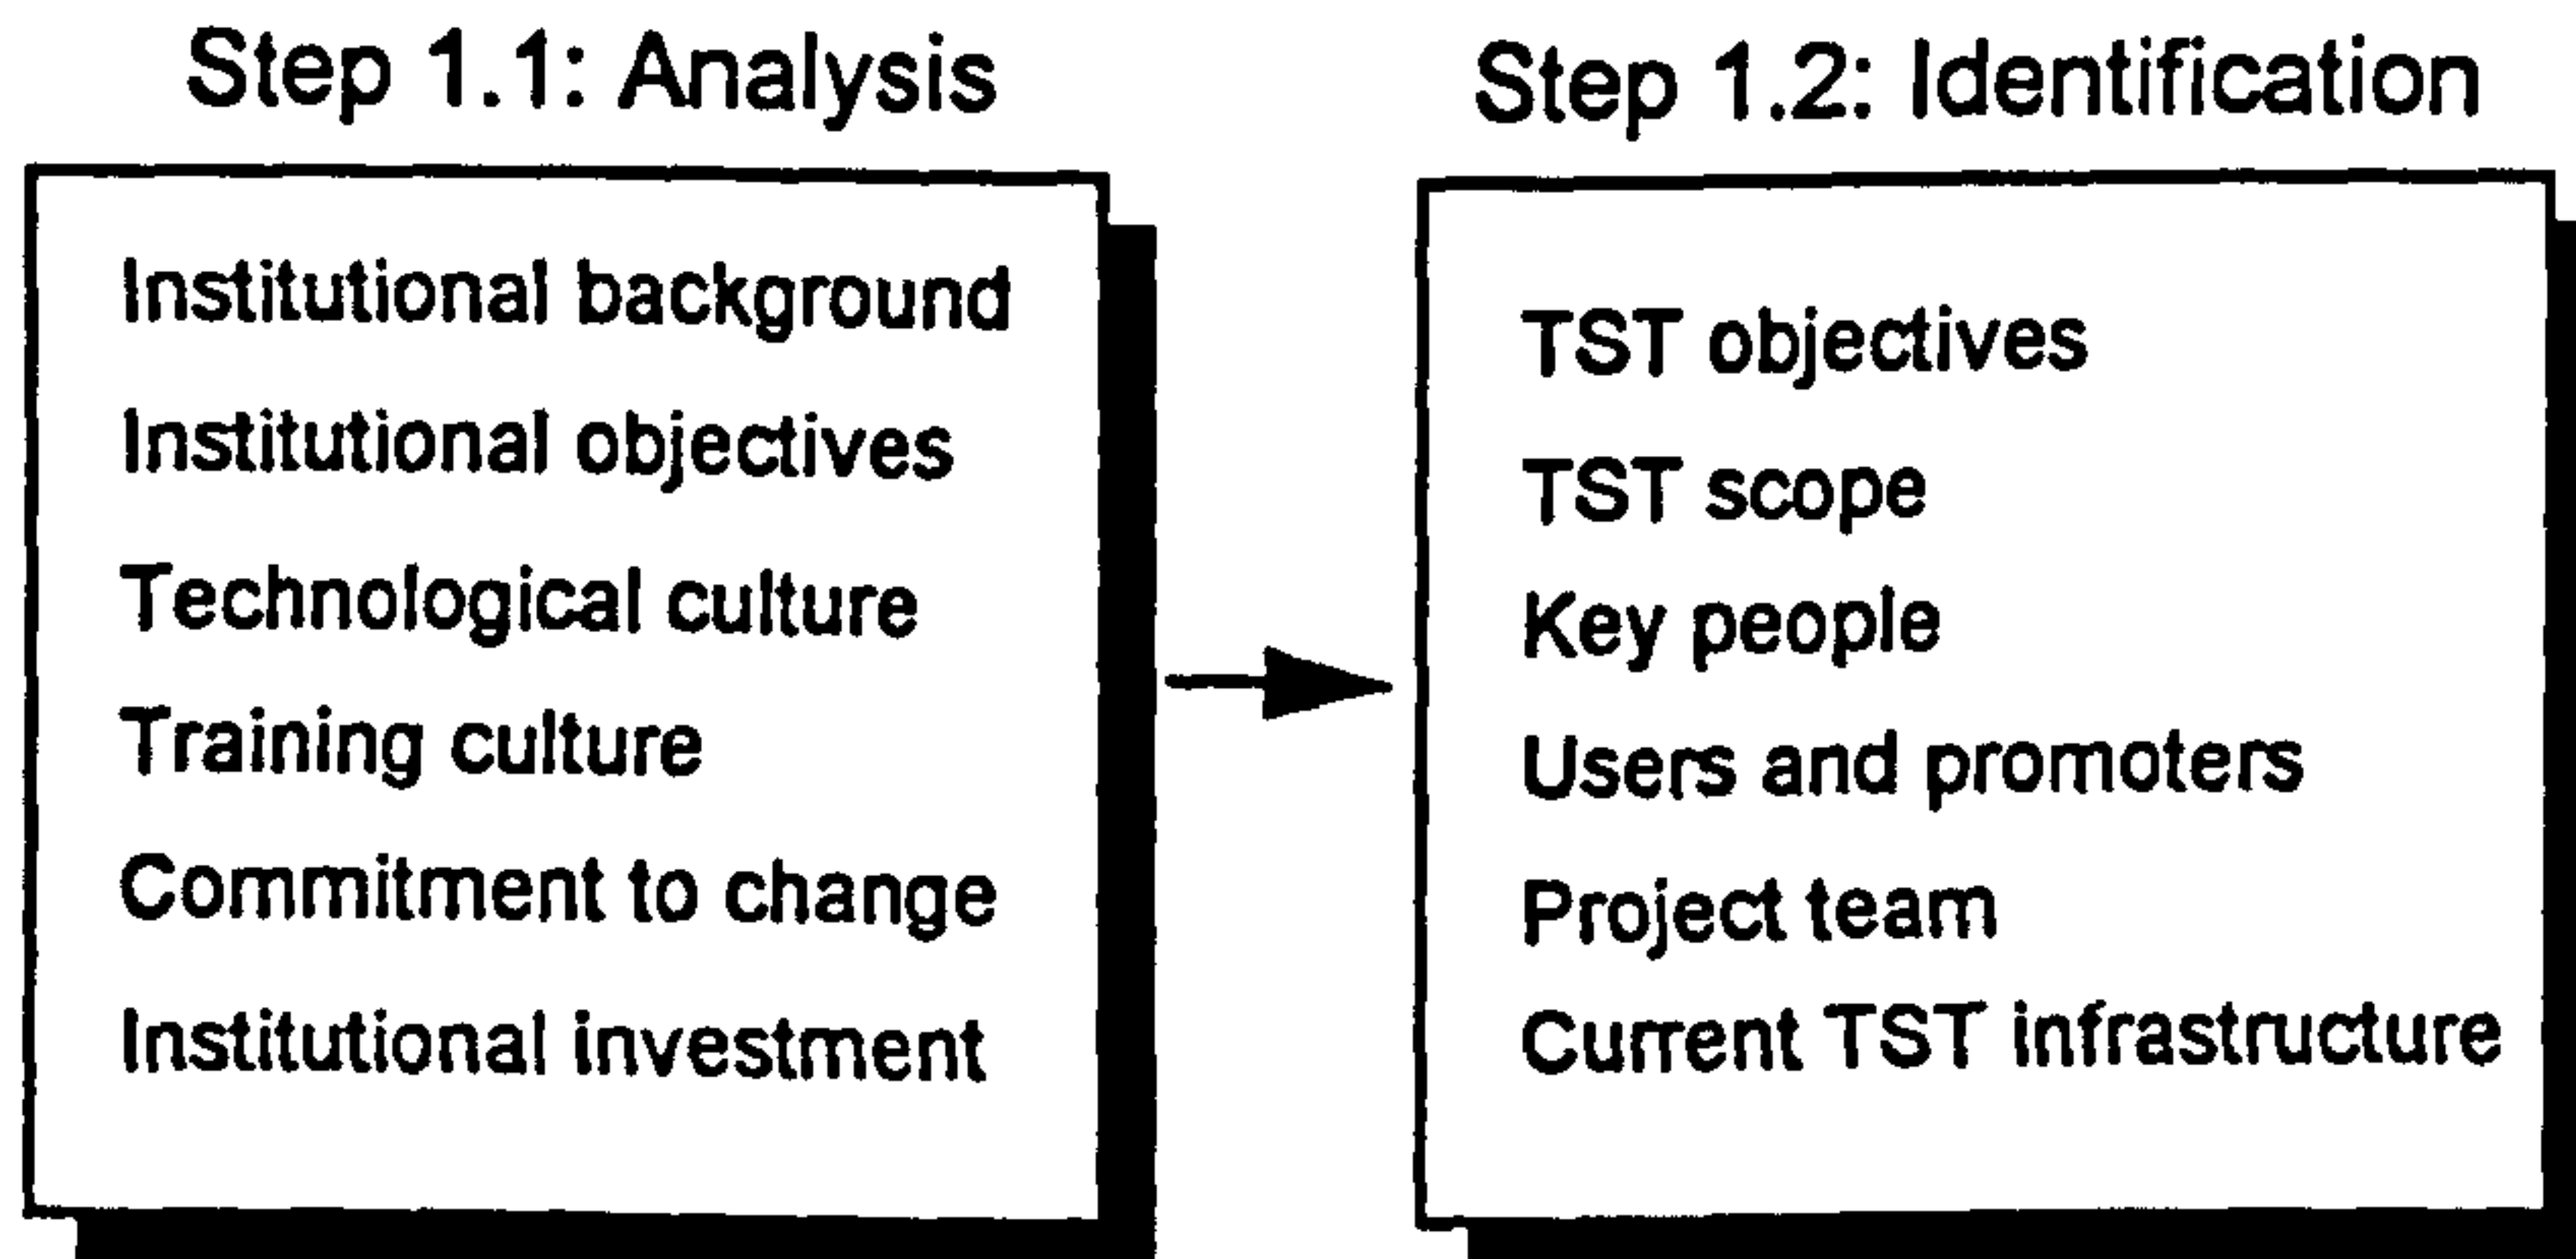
Step 1.1: Analysis

Institutional background
Institutional objectives
Technological culture
Training culture
Commitment to change
Institutional investment

Step 1.2: Identification

TST objectives
TST scope
Key people
Users and promoters
Project team
Current TST infrastructure